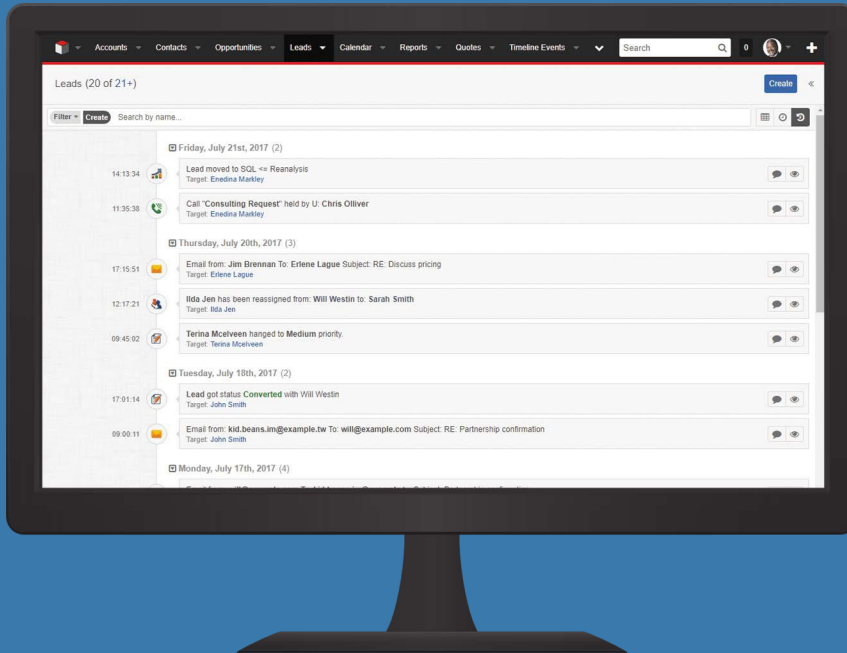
Accounts Contacts Opportunities Leads Calendar Reports Quotes Timeline Events Search 0 +

Leads (20 of 21+) Create «

Filter Create Search by name...

Friday, July 21st, 2017 (2)

14:13:34 Lead moved to SQL <= Reanalysis
Target: Enedina Markley

11:35:38 Call "Consulting Request" held by U: Chris Olliver
Target: Enedina Markley

Thursday, July 20th, 2017 (3)

17:15:51 Email from: Jim Brennan To: Erlene Lague Subject: RE: Discuss pricing
Target: Erlene Lague

12:17:21 Ilda Jen has been reassigned from: Will Westin to: Sarah Smith
Target: Ilda Jen

09:45:02 Terina Mcelveen hanged to Medium priority.
Target: Terina Mcelveen

Tuesday, July 18th, 2017 (2)

17:01:14 Lead got status Converted with Will Westin
Target: John Smith

09:00:11 Email from: kid.beans.im@example.tw To: will@example.com Subject: RE: Partnership confirmation
Target: John Smith

Monday, July 17th, 2017 (4)

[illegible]